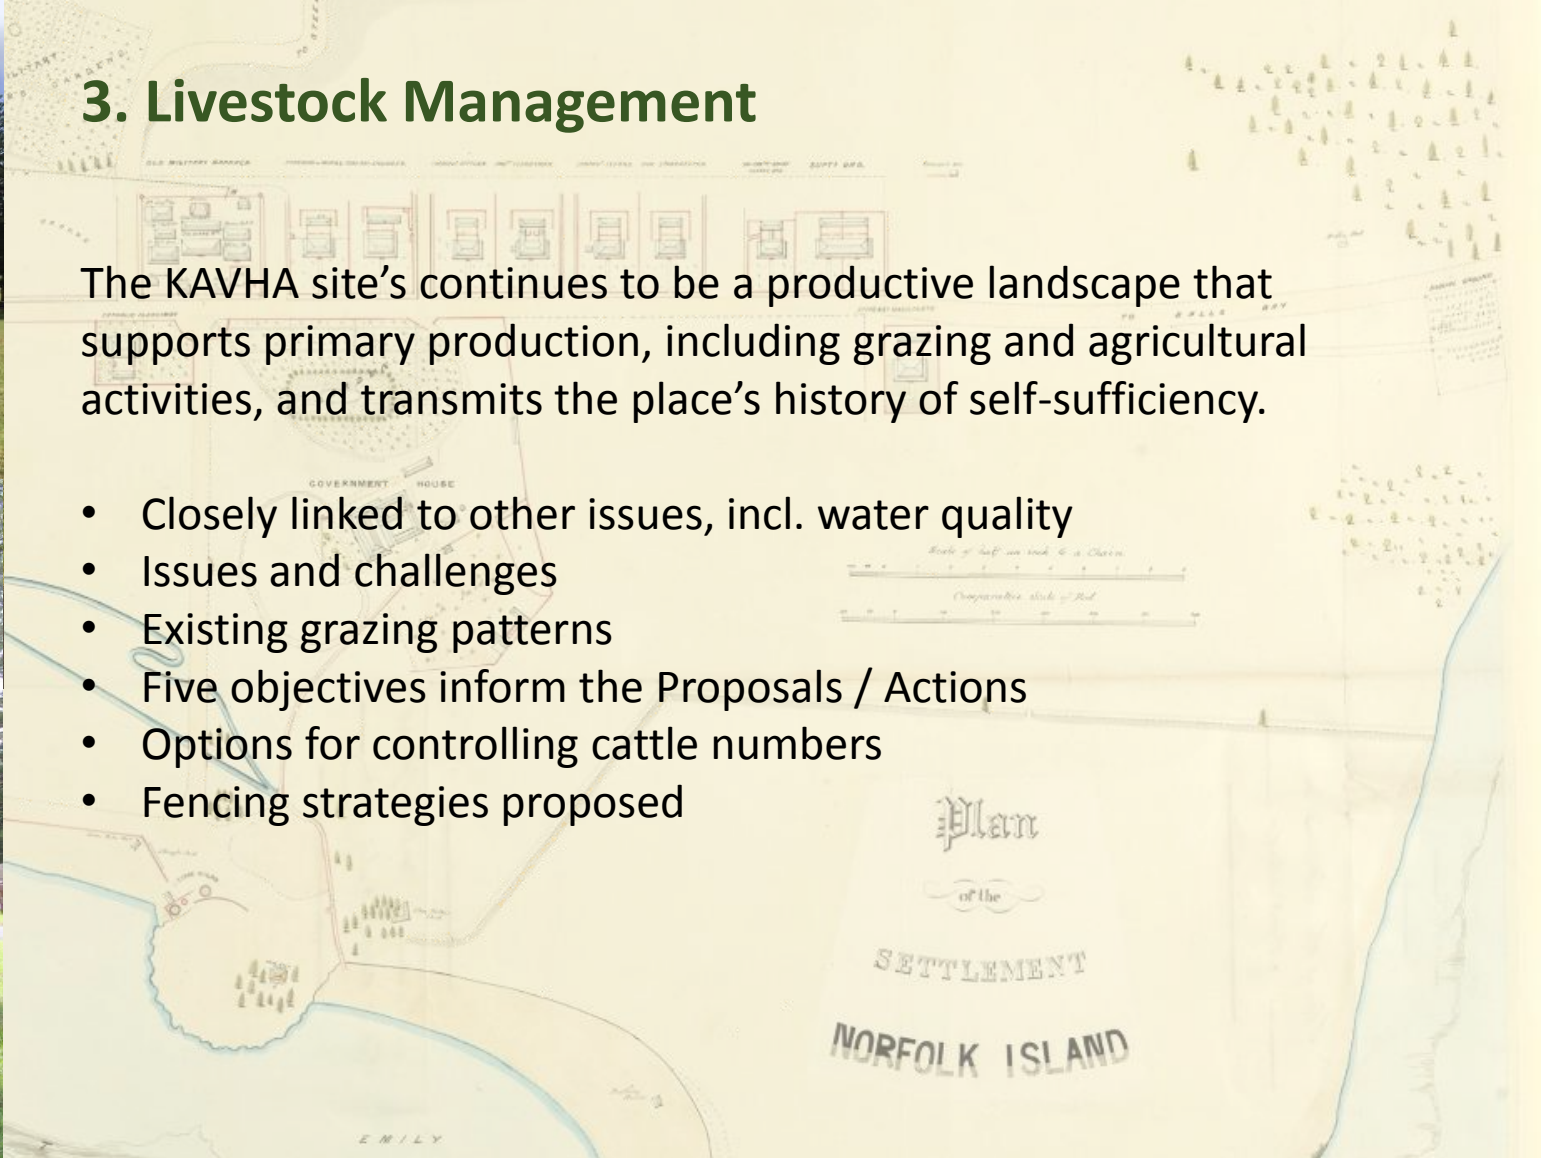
3. Livestock Management

The KAVHA site's continues to be a productive landscape that supports primary production, including grazing and agricultural activities, and transmits the place's history of self-sufficiency.

- Closely linked to other issues, incl. water quality
- Issues and challenges
- Existing grazing patterns
- Five objectives inform the Proposals / Actions
- Options for controlling cattle numbers
- Fencing strategies proposed

GOVERNMENT HOUSE

Plan

of the

SETTLEMENT

NORFOLK ISLAND

EMILY